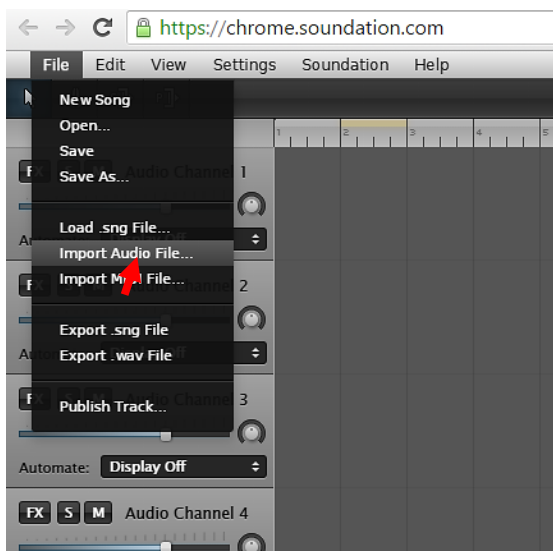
https://chrome.soundation.com

File Edit View Settings Soundation Help

New Song
Open...
Save
Save As...

Load .sng File...
Import Audio File...
Import M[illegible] File...

Export .sng File
Export .wav File

Publish Track...

1 2 3 4 5

F Audio Channel 1
Au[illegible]
F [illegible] Channel 2
Au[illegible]
F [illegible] Channel 3

Automate: Display Off

FX S M Audio Channel 4